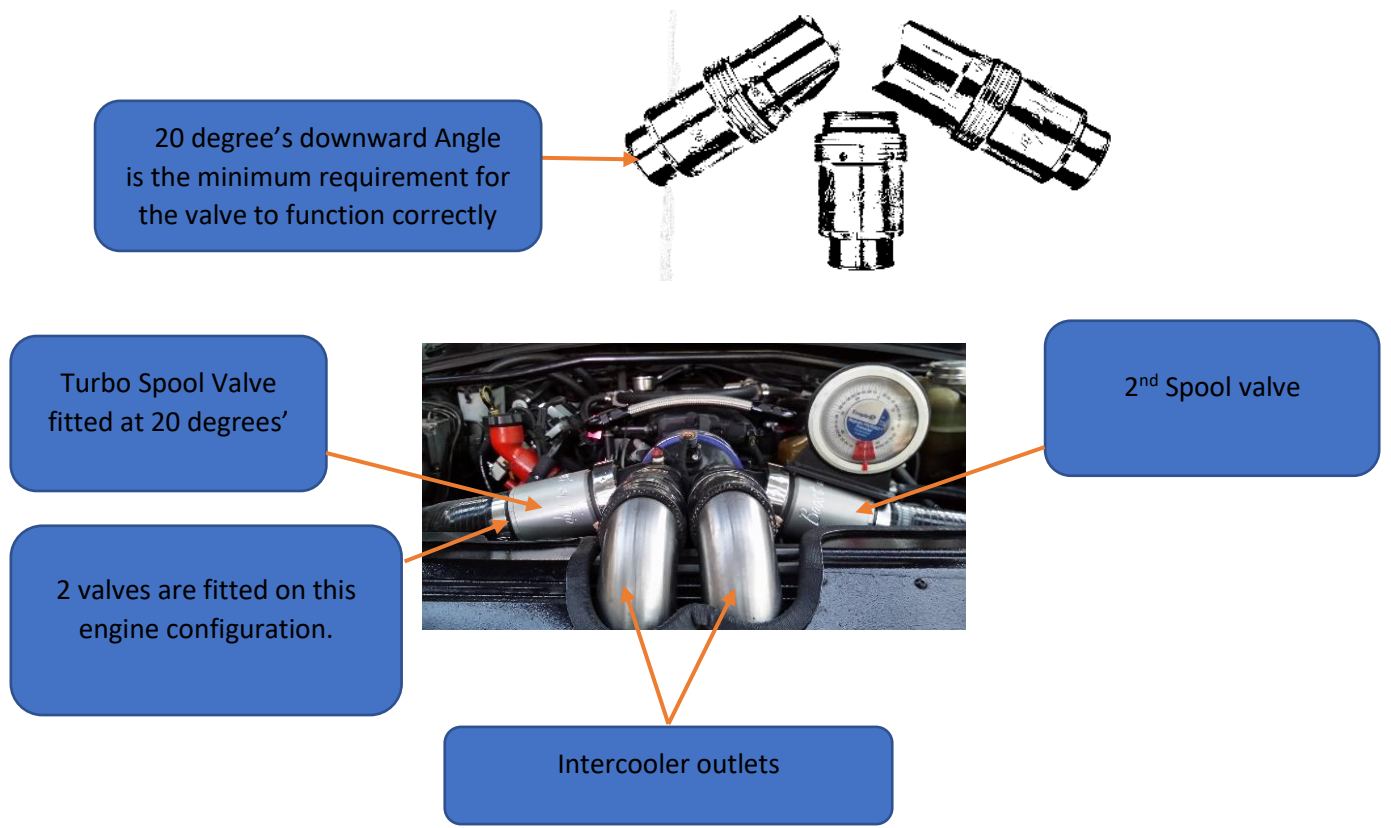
20 degree's downward Angle is the minimum requirement for the valve to function correctly

Turbo Spool Valve fitted at 20 degrees'

2$^{nd}$ Spool valve

2 valves are fitted on this engine configuration.

Intercooler outlets